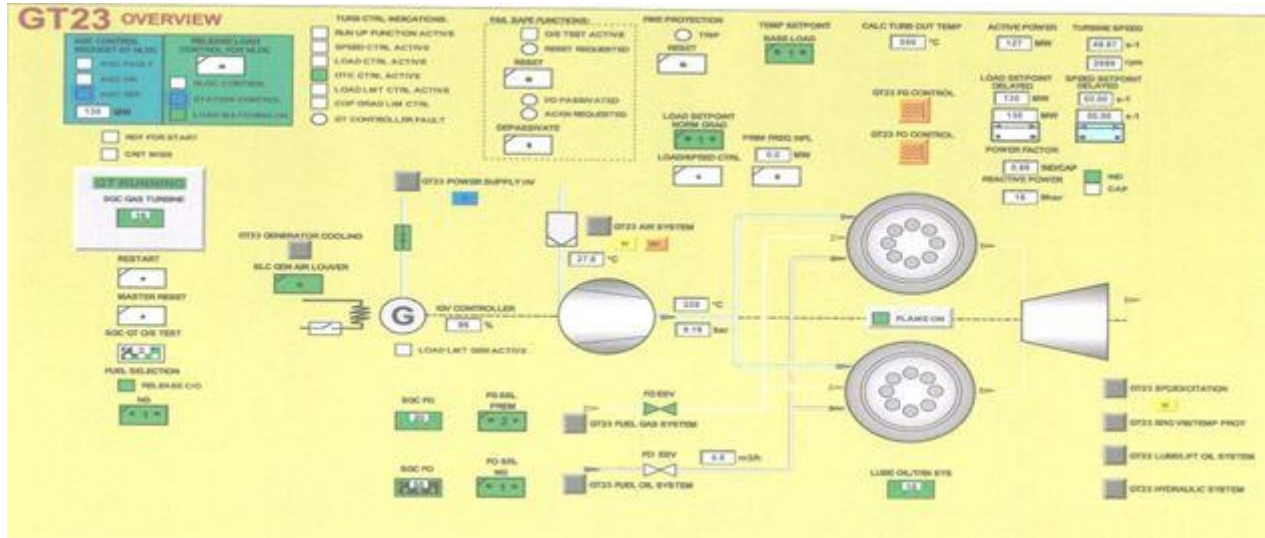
GT23 OVERVIEW

AGC CONTROL REQUEST BY NLDC
AGC FAULT
AGC ON
AGC OFF
130 MW

RELEASE LOAD CONTROL FOR NLDC
NLDC CONTROL
STATION CONTROL
LOAD MATCHING ON

RDY FOR START
CRIT SIGN

GT RUNNING
SGC GAS TURBINE

RESTART
MASTER RESET
SGC GT O/S TEST
FUEL SELECTION
RELEASE C/O
NG

TURB CTRL INDICATIONS:
RUN UP FUNCTION ACTIVE
SPEED CTRL ACTIVE
LOAD CTRL ACTIVE
OTC CTRL ACTIVE
LOAD LMT CTRL ACTIVE
COP GRAD LIM CTRL
GT CONTROLLER FAULT

FAIL SAFE FUNCTIONS:
O/S TEST ACTIVE
RESET REQUESTED
RESET
FD PASSIVATED
ACKN REQUESTED
DEPASSIVATE

FIRE PROTECTION
TRIP
RESET

TEMP SETPOINT
BASE LOAD

LOAD SETPOINT NORM GRAD
LOAD/SPEED CTRL

PRIM FREQ INFL
0.0 MW

CALC TURB OUT TEMP
550 °C

ACTIVE POWER
127 MW

TURBINE SPEED
49.87 s-1
2999 rpm

GT23 FG CONTROL
GT23 FO CONTROL

LOAD SETPOINT DELAYED
130 MW
130 MW

SPEED SETPOINT DELAYED
50.00 s-1
50.00 s-1

POWER FACTOR
0.89 IND/CAP
REACTIVE POWER
18 Mvar
IND
CAP

GT23 POWER SUPPLY/AV
GT23 GENERATOR COOLING
SLC GEN AIR LOUVER
GT23 AIR SYSTEM
27.6 °C
IGV CONTROLLER
96 %
LOAD LMT GEN ACTIVE
339 °C
8.19 bar
FLAME ON

SGC FG
FG SRL PREM
FG EBV
GT23 FUEL GAS SYSTEM
SGC FO
FO SRL NG
FO EBV
0.0 m3/h
GT23 FUEL OIL SYSTEM
LUBE OIL/TRN SYS

GT23 EPC/EXCITATION
GT23 BRG VIB/TEMP PROT
GT23 LUBE/LIFT OIL SYSTEM
GT23 HYDRAULIC SYSTEM